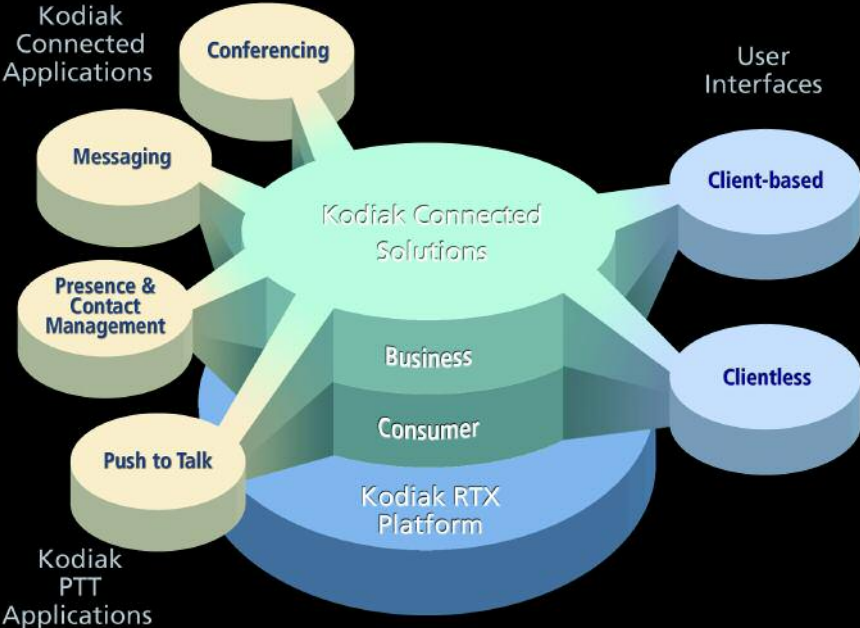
Kodiak Connected Applications

Conferencing

User Interfaces

Messaging

Kodiak Connected Solutions

Client-based

Presence & Contact Management

Business

Clientless

Consumer

Push to Talk

Kodiak RTX Platform

Kodiak PTT Applications